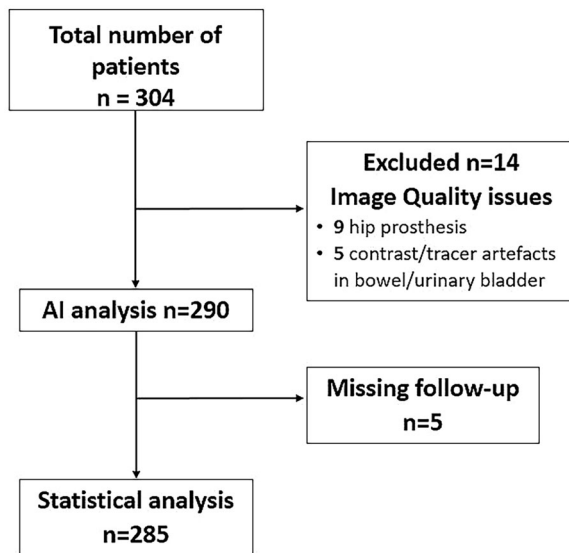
Total number of patients
n = 304

Excluded n=14
Image Quality issues
• 9 hip prosthesis
• 5 contrast/tracer artefacts in bowel/urinary bladder

AI analysis n=290

Missing follow-up
n=5

Statistical analysis
n=285